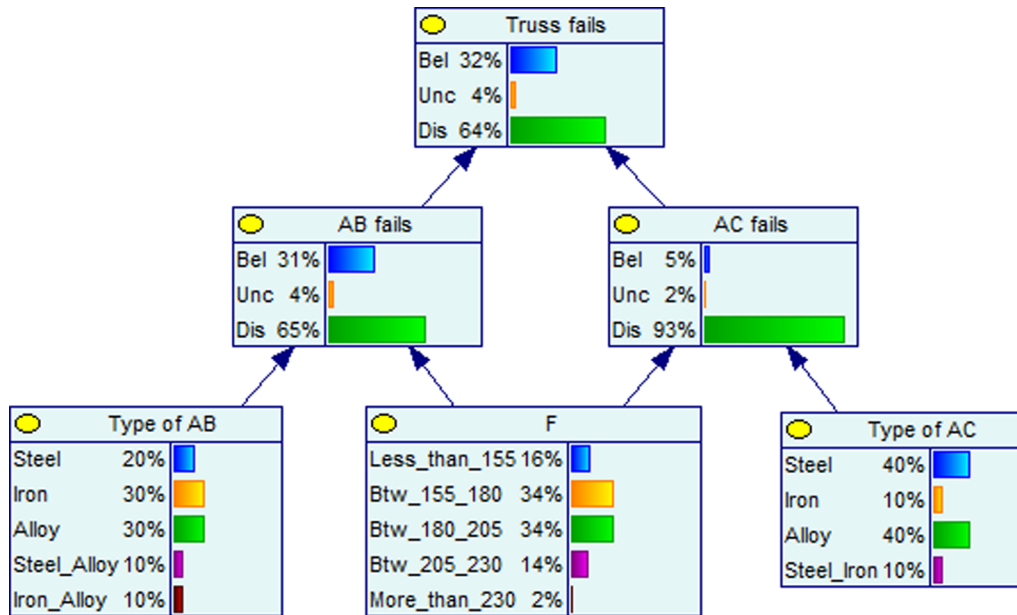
Truss fails
Bel 32%
Unc 4%
Dis 64%

AB fails
Bel 31%
Unc 4%
Dis 65%

AC fails
Bel 5%
Unc 2%
Dis 93%

Type of AB
Steel 20%
Iron 30%
Alloy 30%
Steel_Alloy 10%
Iron_Alloy 10%

F
Less_than_155 16%
Btw_155_180 34%
Btw_180_205 34%
Btw_205_230 14%
More_than_230 2%

Type of AC
Steel 40%
Iron 10%
Alloy 40%
Steel_Iron 10%